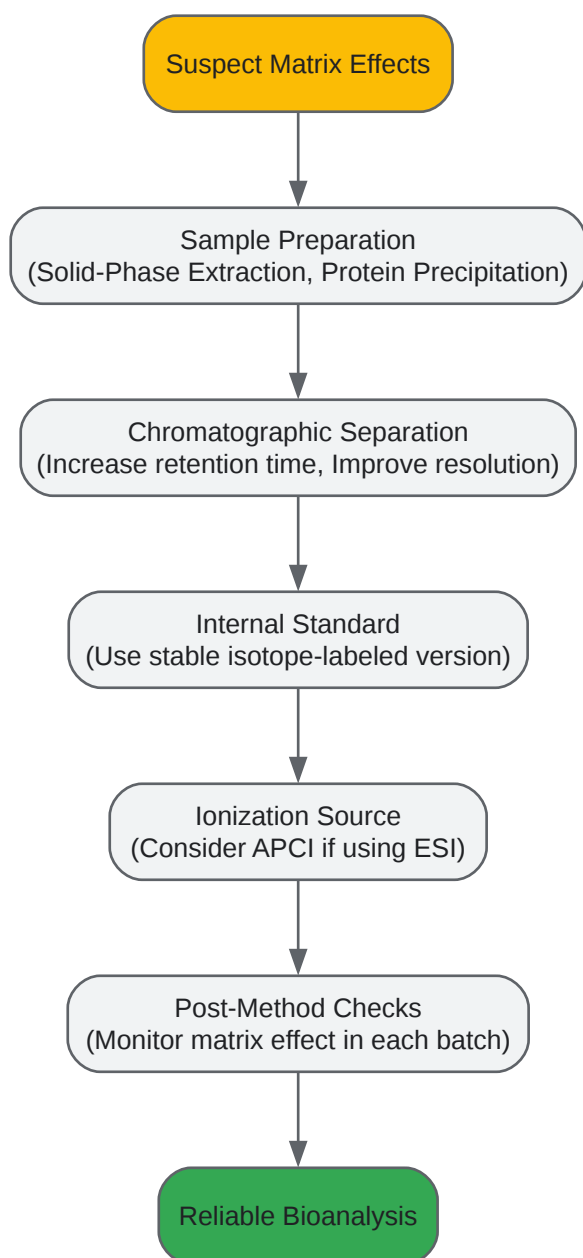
Suspect Matrix Effects

Sample Preparation
(Solid-Phase Extraction, Protein Precipitation)

Chromatographic Separation
(Increase retention time, Improve resolution)

Internal Standard
(Use stable isotope-labeled version)

Ionization Source
(Consider APCI if using ESI)

Post-Method Checks
(Monitor matrix effect in each batch)

Reliable Bioanalysis